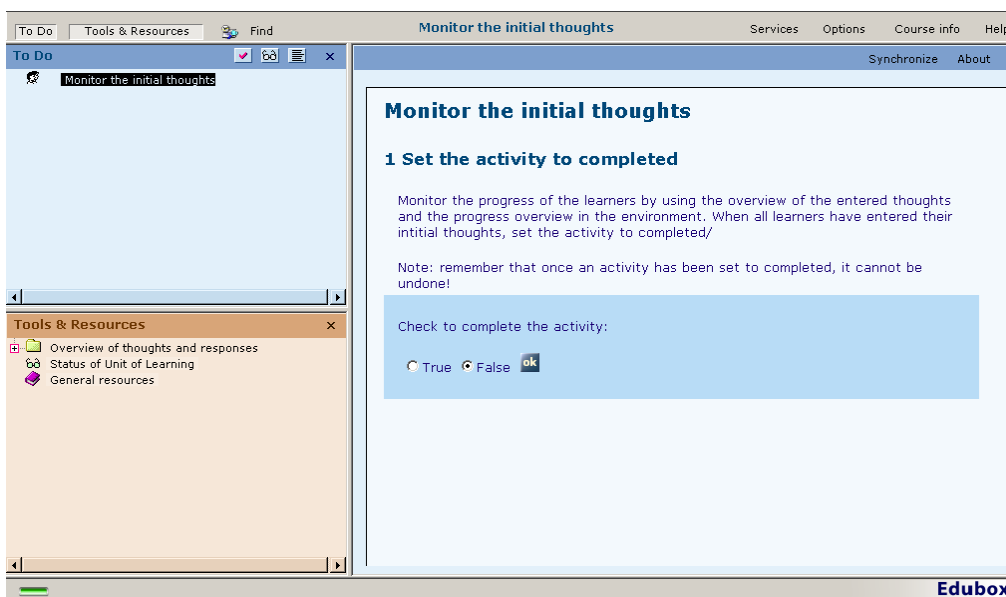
To Do | Tools & Resources | Find

Monitor the initial thoughts

Services | Options | Course info | Help

To Do

Monitor the initial thoughts

Synchronize | About

Monitor the initial thoughts

1 Set the activity to completed

Monitor the progress of the learners by using the overview of the entered thoughts and the progress overview in the environment. When all learners have entered their intitial thoughts, set the activity to completed/

Note: remember that once an activity has been set to completed, it cannot be undone!

Check to complete the activity:

True False ok

Tools & Resources

Overview of thoughts and responses
Status of Unit of Learning
General resources

Edubox